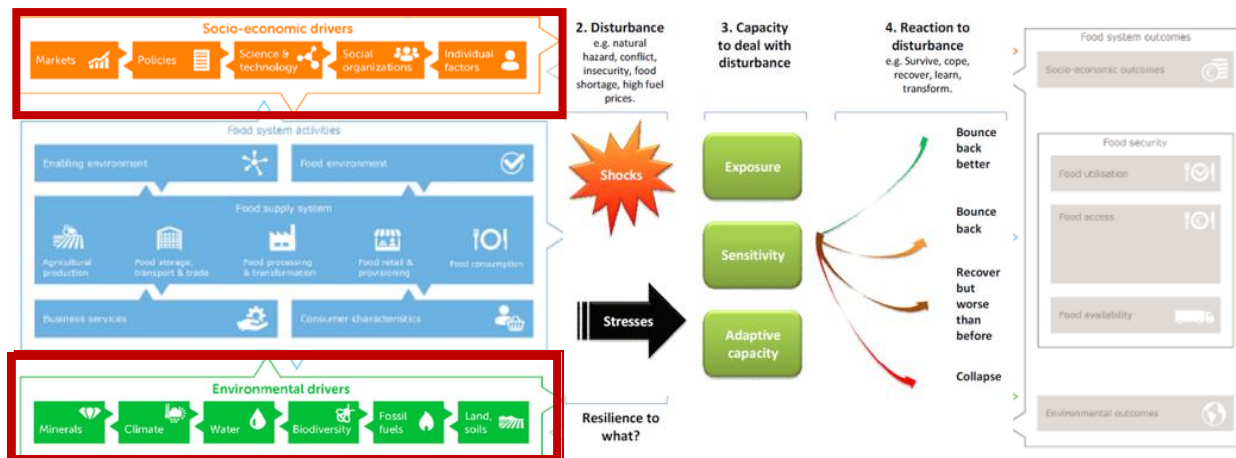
Socio-economic drivers

Markets

Policies

Science & technology

Social organizations

Individual factors

Food system activities

Enabling environment

Food environment

Food supply system

Agricultural production

Food storage, transport & trade

Food processing & transformation

Food retail & provisioning

Food consumption

Business services

Consumer characteristics

Environmental drivers

Minerals

Climate

Water

Biodiversity

Fossil fuels

Land, soils

2. Disturbance
e.g. natural hazard, conflict, insecurity, food shortage, high fuel prices.

Shocks

Stresses

Resilience to what?

3. Capacity to deal with disturbance

Exposure

Sensitivity

Adaptive capacity

4. Reaction to disturbance
e.g. Survive, cope, recover, learn, transform.

Bounce back better

Bounce back

Recover but worse than before

Collapse

Food system outcomes

Socio-economic outcomes

Food security

Food utilisation

Food access

Food availability

Environmental outcomes